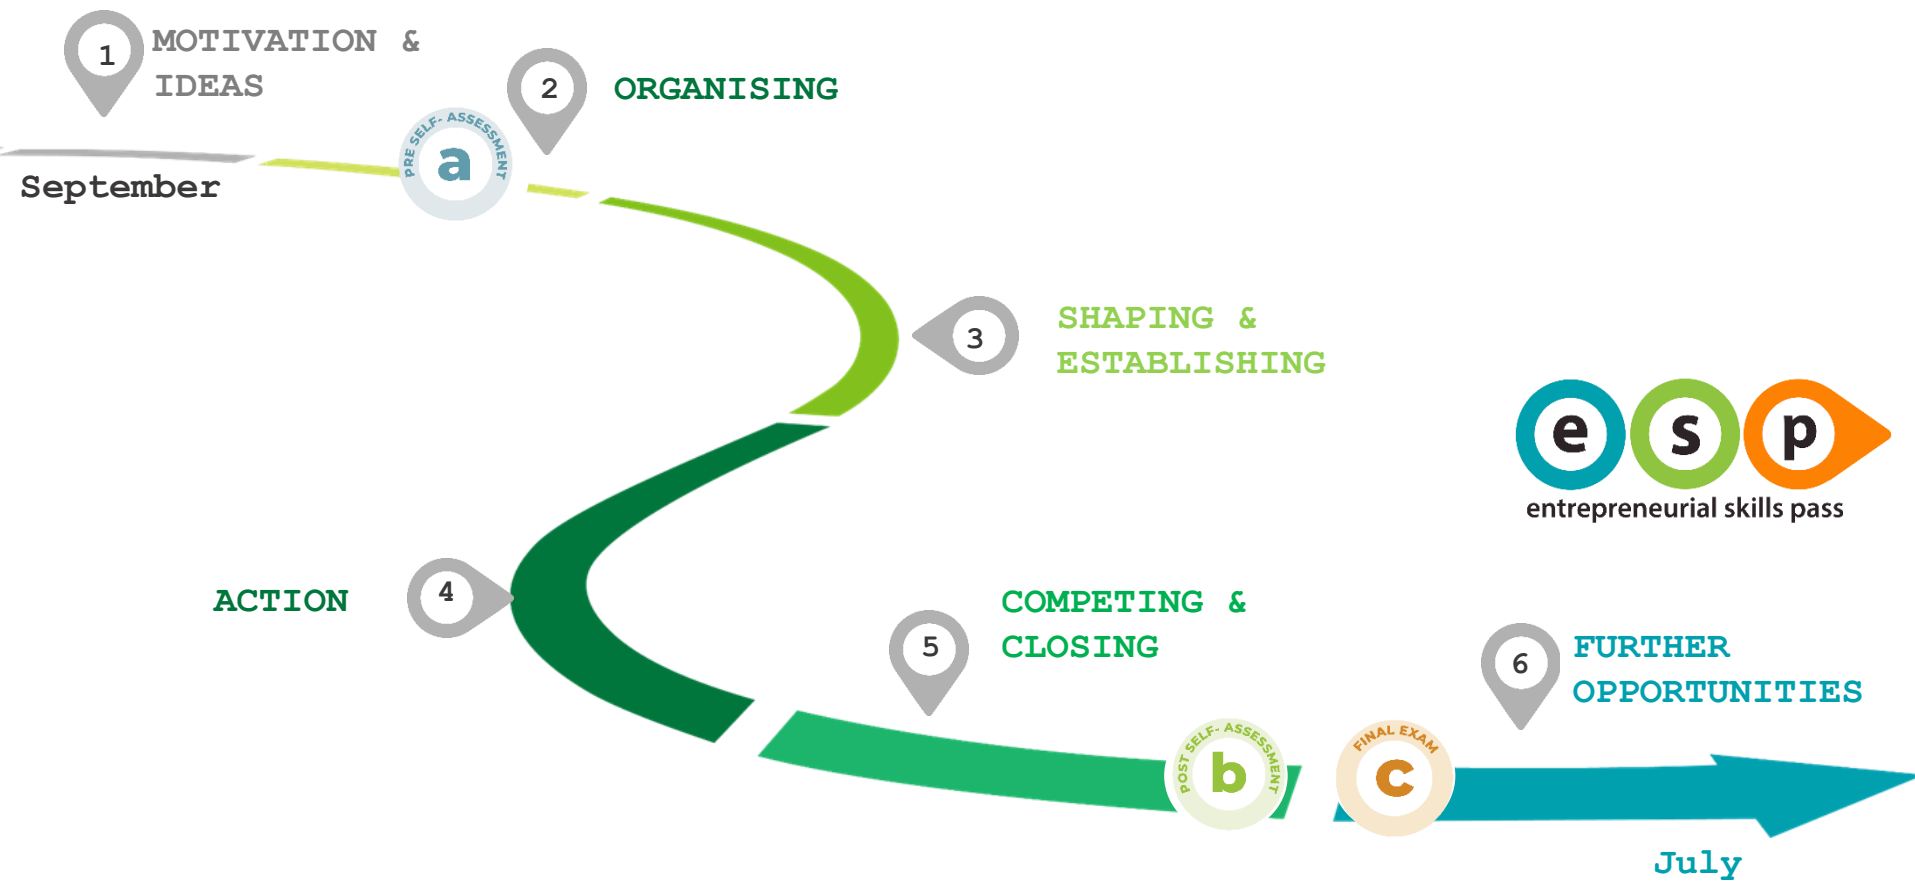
1 MOTIVATION & IDEAS

2 ORGANISING

September

PRE SELF-ASSESSMENT a

3 SHAPING & ESTABLISHING

e s p
entrepreneurial skills pass

ACTION 4

5 COMPETING & CLOSING

6 FURTHER OPPORTUNITIES

POST SELF-ASSESSMENT b

FINAL EXAM c

July